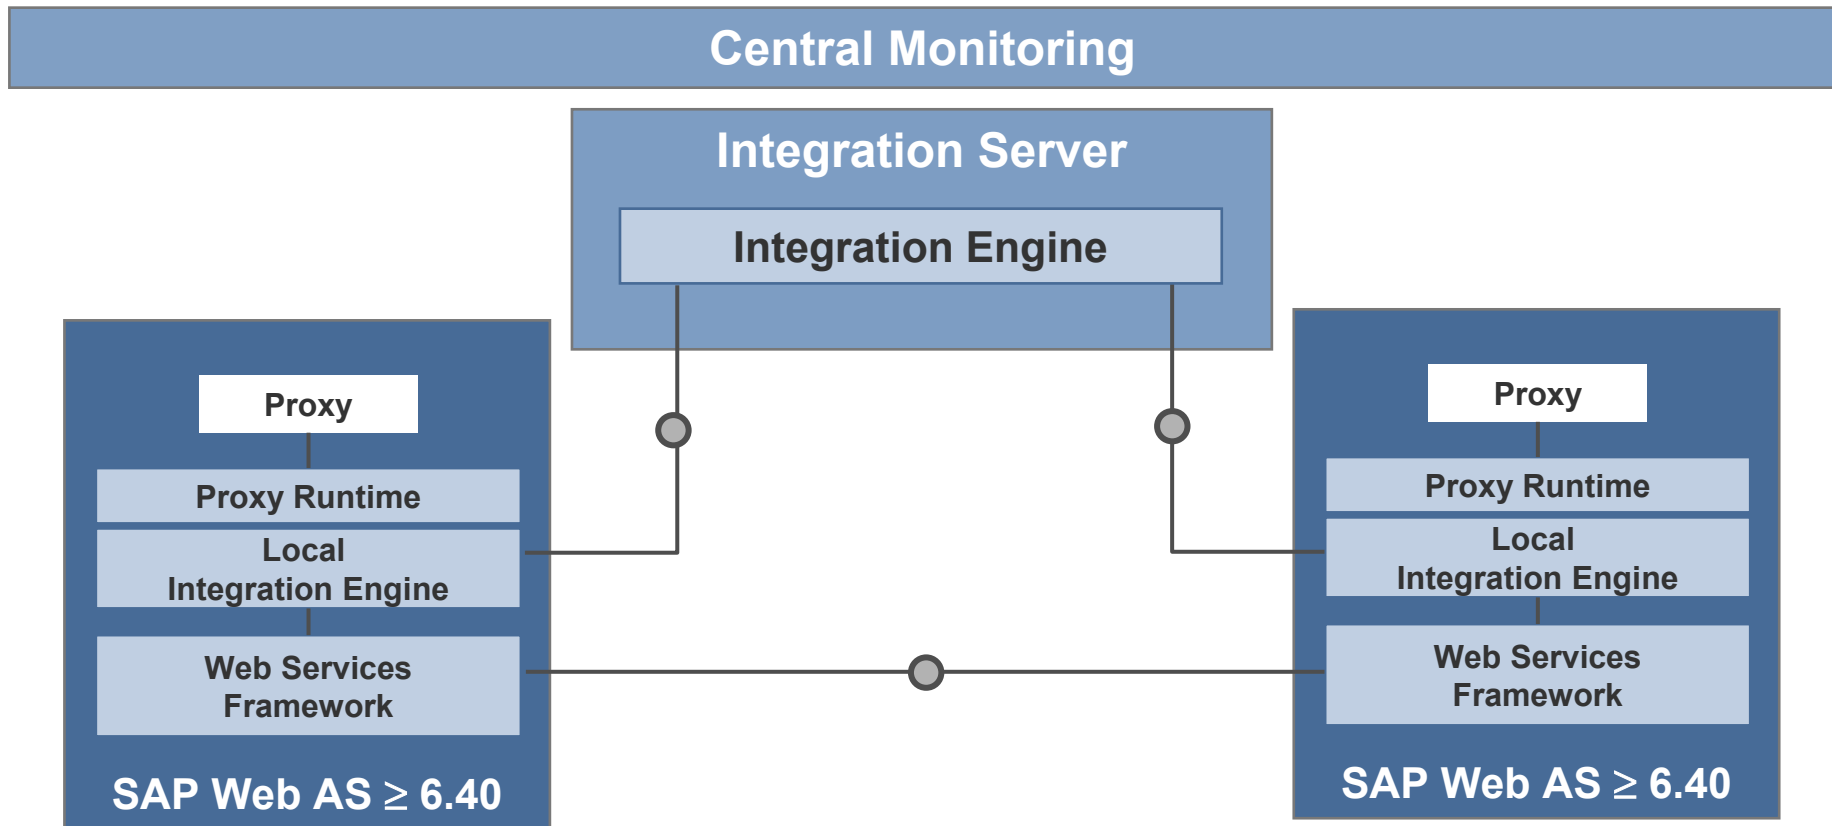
Central Monitoring

Integration Server

Integration Engine

Proxy

Proxy Runtime

Local
Integration Engine

Web Services
Framework

SAP Web AS $\geq$ 6.40

Proxy

Proxy Runtime

Local
Integration Engine

Web Services
Framework

SAP Web AS $\geq$ 6.40